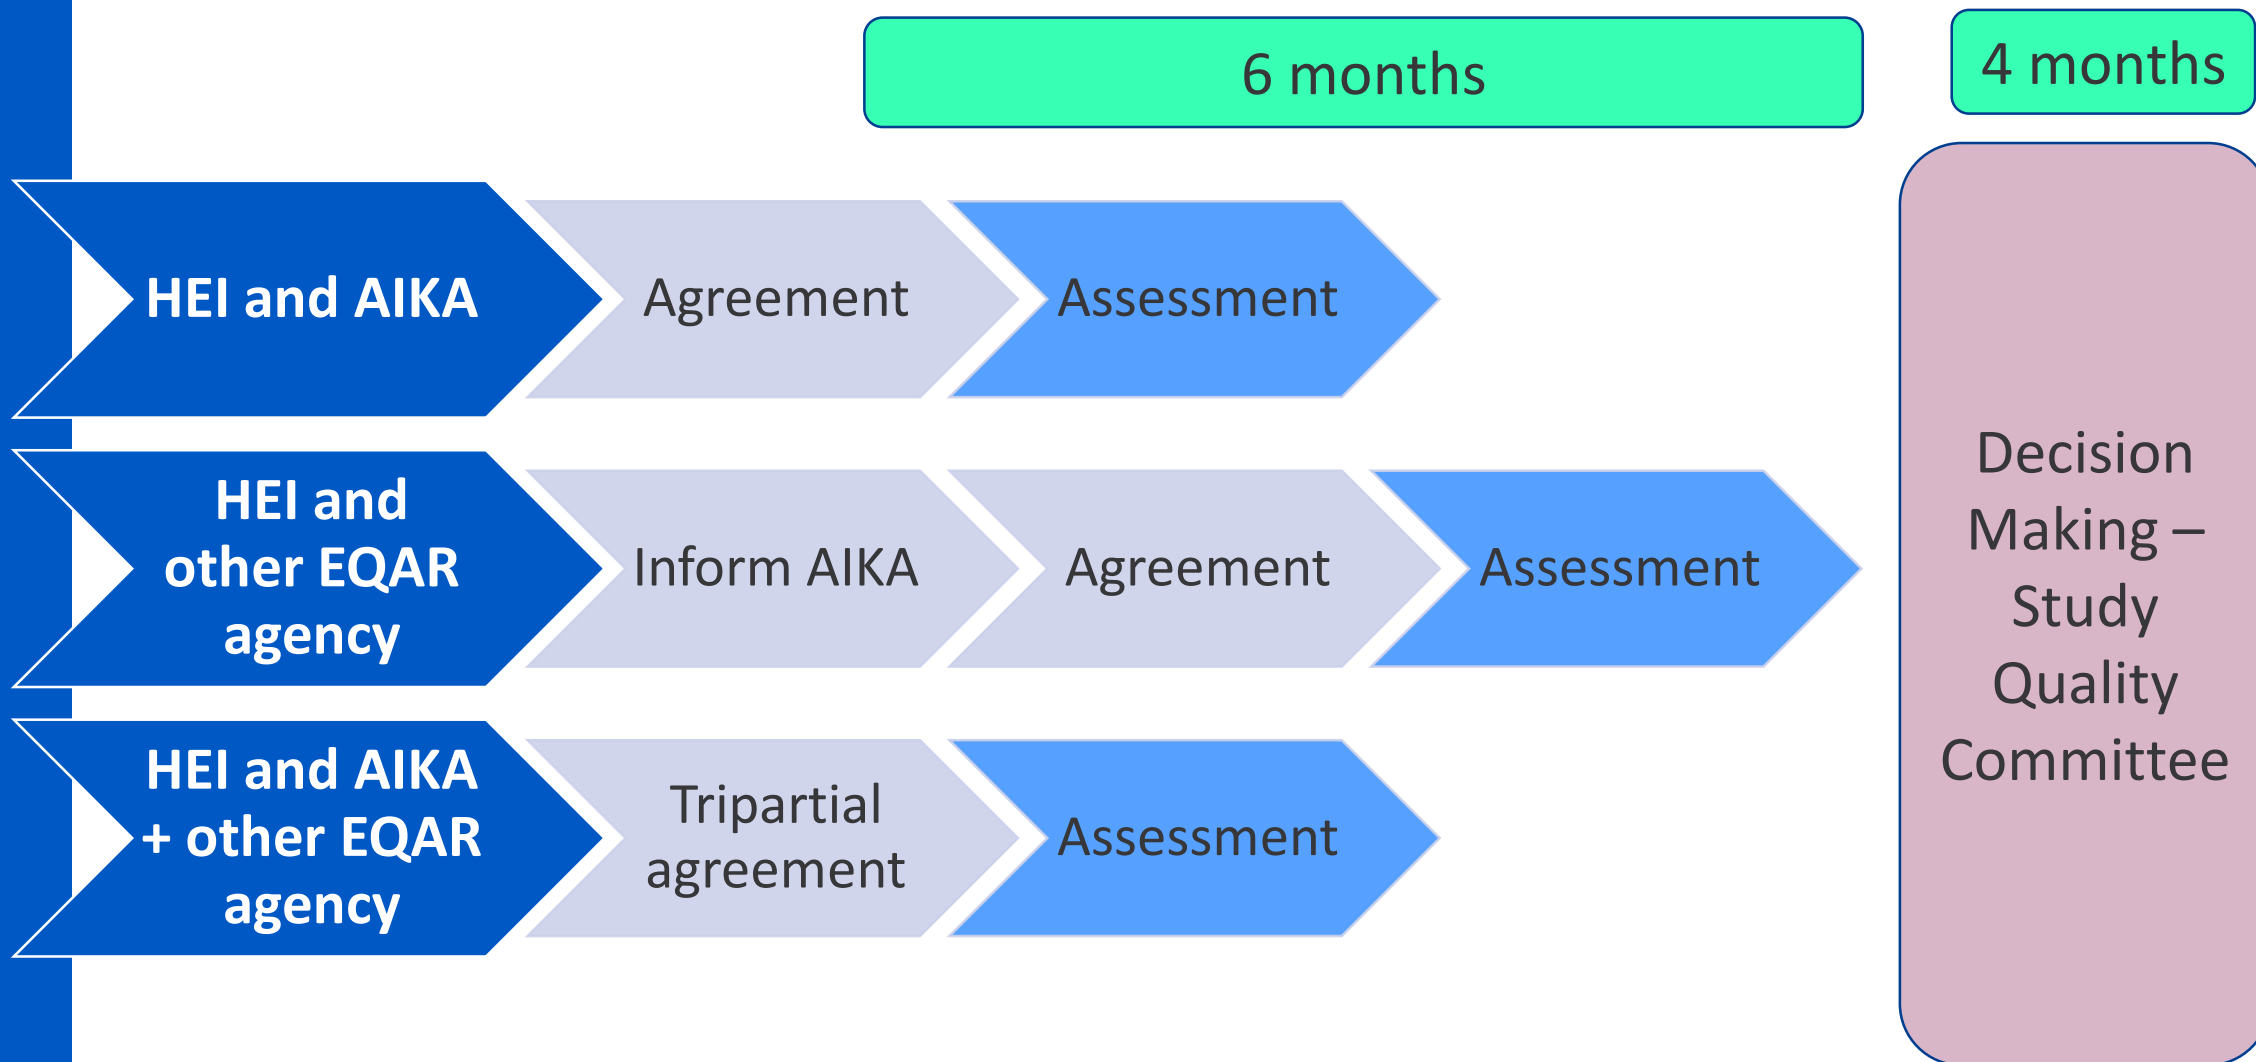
6 months

4 months

HEI and AIKA

Agreement

Assessment

HEI and other EQAR agency

Inform AIKA

Agreement

Assessment

HEI and AIKA + other EQAR agency

Tripartial agreement

Assessment

Decision Making – Study Quality Committee